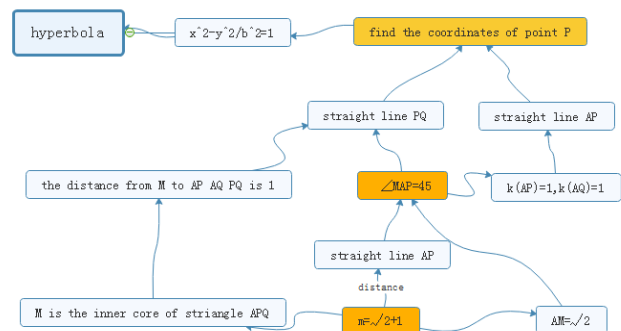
hyperbola

x^2-y^2/b^2=1

find the coordinates of point P

straight line PQ

straight line AP

the distance from M to AP AQ PQ is 1

∠MAP=45

k(AP)=1,k(AQ)=1

straight line AP

distance

M is the inner core of striangle APQ

m=√2+1

AM=√2